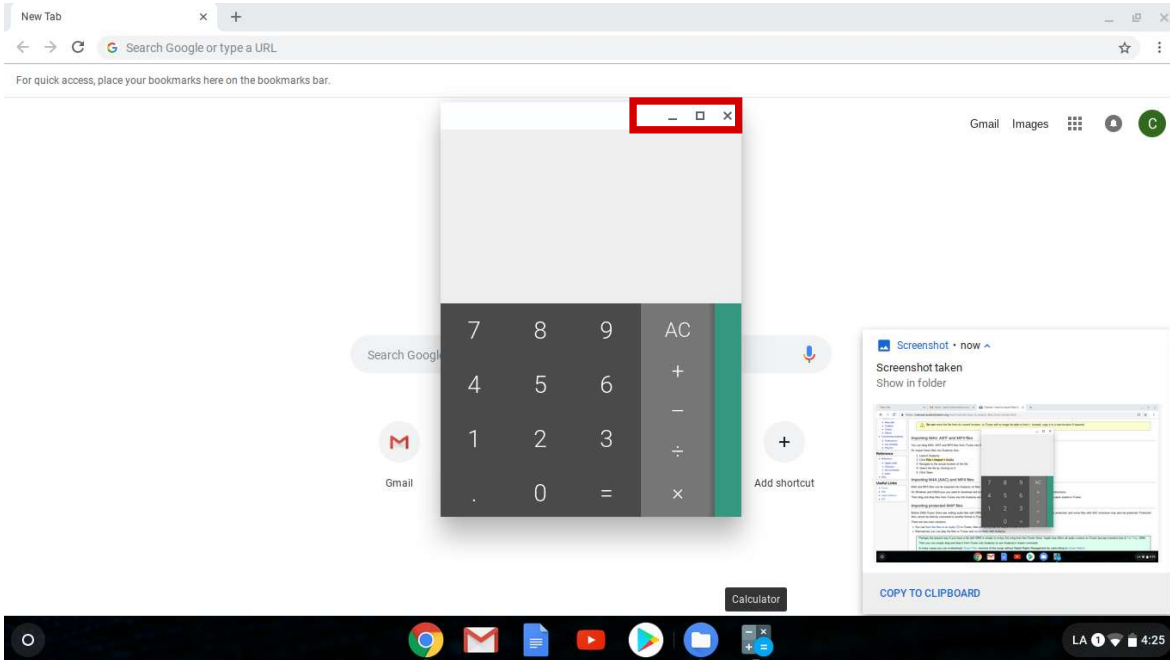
New Tab ×

Search Google or type a URL

For quick access, place your bookmarks here on the bookmarks bar.

Gmail Images C

7 8 9 AC
4 5 6 +
1 2 3 −
. 0 = ÷
×

Search Googl

M
Gmail

+
Add shortcut

Screenshot • now
Screenshot taken
Show in folder

COPY TO CLIPBOARD

Calculator

LA 1 4:25